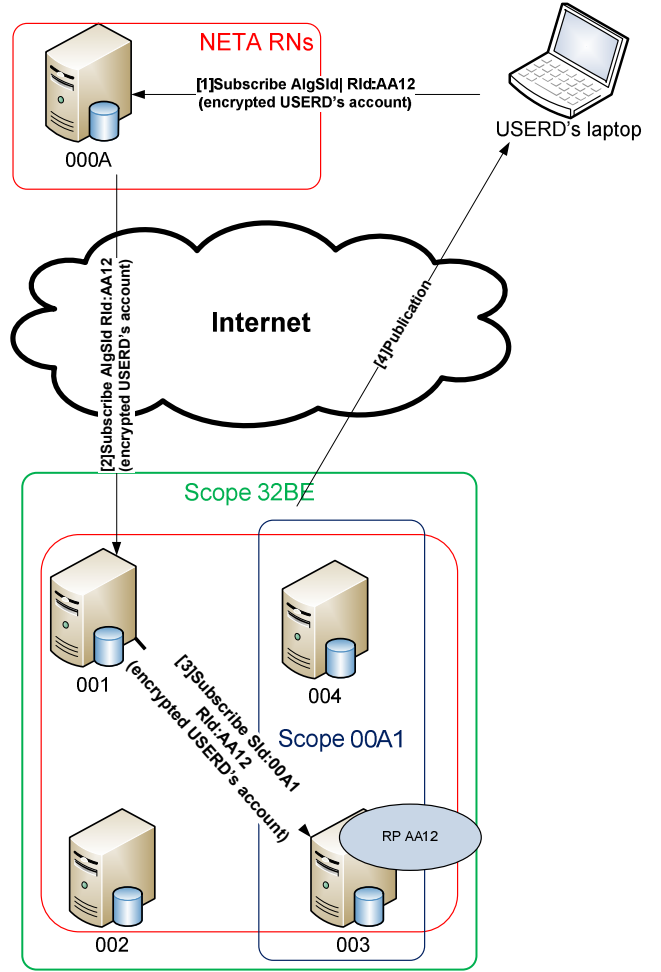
NETA RNs

[1]Subscribe AlgSId| RId:AA12 (encrypted USERD's account)

USERD's laptop

000A

Internet

[2]Subscribe AlgSId RId:AA12 (encrypted USERD's account)

[4]Publication

Scope 32BE

001

004

[3]Subscribe SId:00A1 RId:AA12 (encrypted USERD's account)

Scope 00A1

RP AA12

002

003